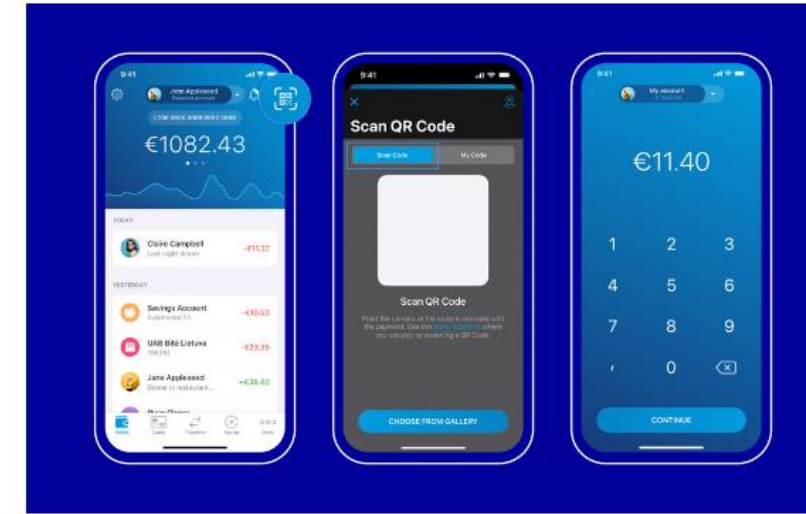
9:41

Jane Appleseed
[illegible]

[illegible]

€1082.43

TODAY

Claire Campbell
Last night dinner
-€11.37

YESTERDAY

Savings Account
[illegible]
-€10.50

UAB Bite Lietuva
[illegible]
-€23.35

Jane Appleseed
Dinner in restaurant...
+€38.40

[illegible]

Home
Cards
Transfer
Top up
More

9:41

Scan QR Code

Scan Code
My Code

Scan QR Code

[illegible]

CHOOSE FROM GALLERY

9:41

My account
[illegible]

€11.40

1
2
3
4
5
6
7
8
9
,
0

CONTINUE